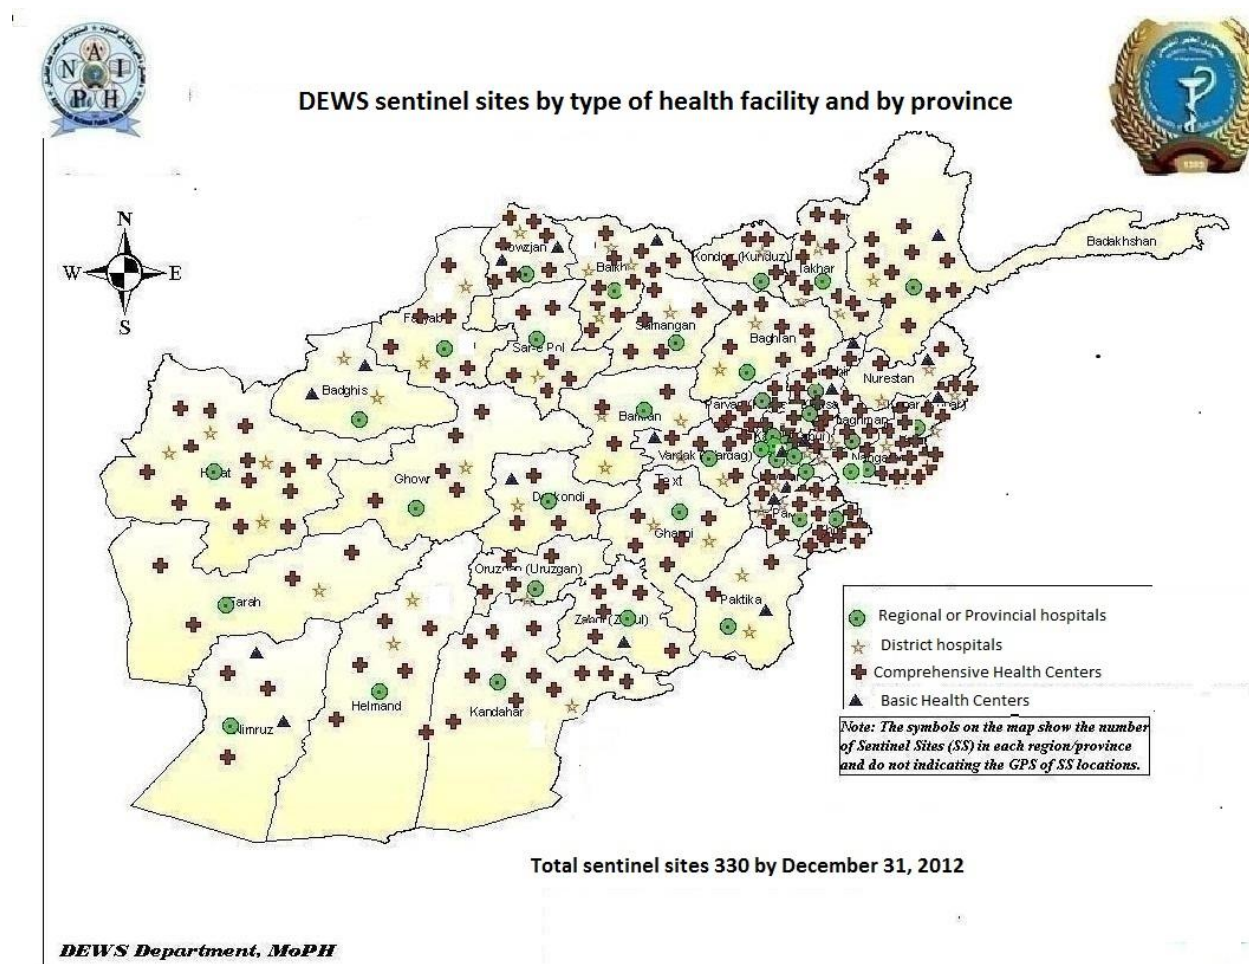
N A I P H

DEWS sentinel sites by type of health facility and by province

N
W E
S

Badakhshan
Jowzjan
Balkh
Kondoz (Kunduz)
Takhar
Faryab
Samangan
Sare Pol
Baghlan
Badghis
Nurestan
Bamian
Parwan
Kapisa
Laghman
Kunar
Herat
Vardak (Wardag)
Kabul
Nangarhar
Ghowr
Daykondi
Paktya
Khost
Ghazni
Oruzgan (Uruzgan)
Farah
Paktika
Zabol (Zabul)
Helmand
Kandahar
Nimruz

Regional or Provincial hospitals
District hospitals
Comprehensive Health Centers
Basic Health Centers

Note: The symbols on the map show the number of Sentinel Sites (SS) in each region/province and do not indicating the GPS of SS locations.

Total sentinel sites 330 by December 31, 2012

DEWS Department, MoPH